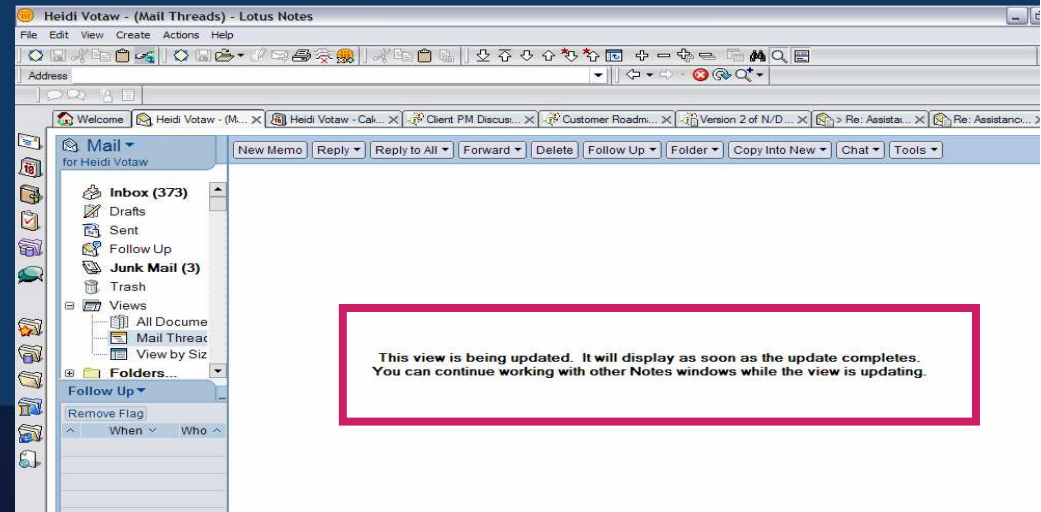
Heidi Votaw - (Mail Threads) - Lotus Notes

File Edit View Create Actions Help

Address

Welcome | Heidi Votaw - (M... | Heidi Votaw - Cal... | Client PM Discus... | Customer Roadm... | Version 2 of N/D... | > Re: Assista... | Re: Assistanc...

Mail
for Heidi Votaw

New Memo | Reply | Reply to All | Forward | Delete | Follow Up | Folder | Copy Into New | Chat | Tools

Inbox (373)
Drafts
Sent
Follow Up
Junk Mail (3)
Trash
Views
All Docume
Mail Threac
View by Siz
Folders...

Follow Up
Remove Flag
When | Who

This view is being updated. It will display as soon as the update completes.
You can continue working with other Notes windows while the view is updating.